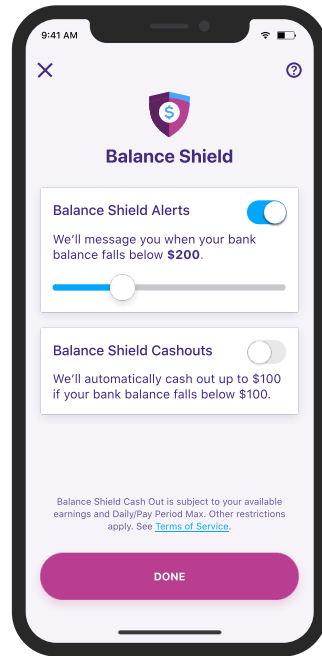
9:41 AM

Balance Shield

Balance Shield Alerts

We'll message you when your bank balance falls below **$200**.

Balance Shield Cashouts

We'll automatically cash out up to $100 if your bank balance falls below $100.

Balance Shield Cash Out is subject to your available earnings and Daily/Pay Period Max. Other restrictions apply. See Terms of Service.

DONE